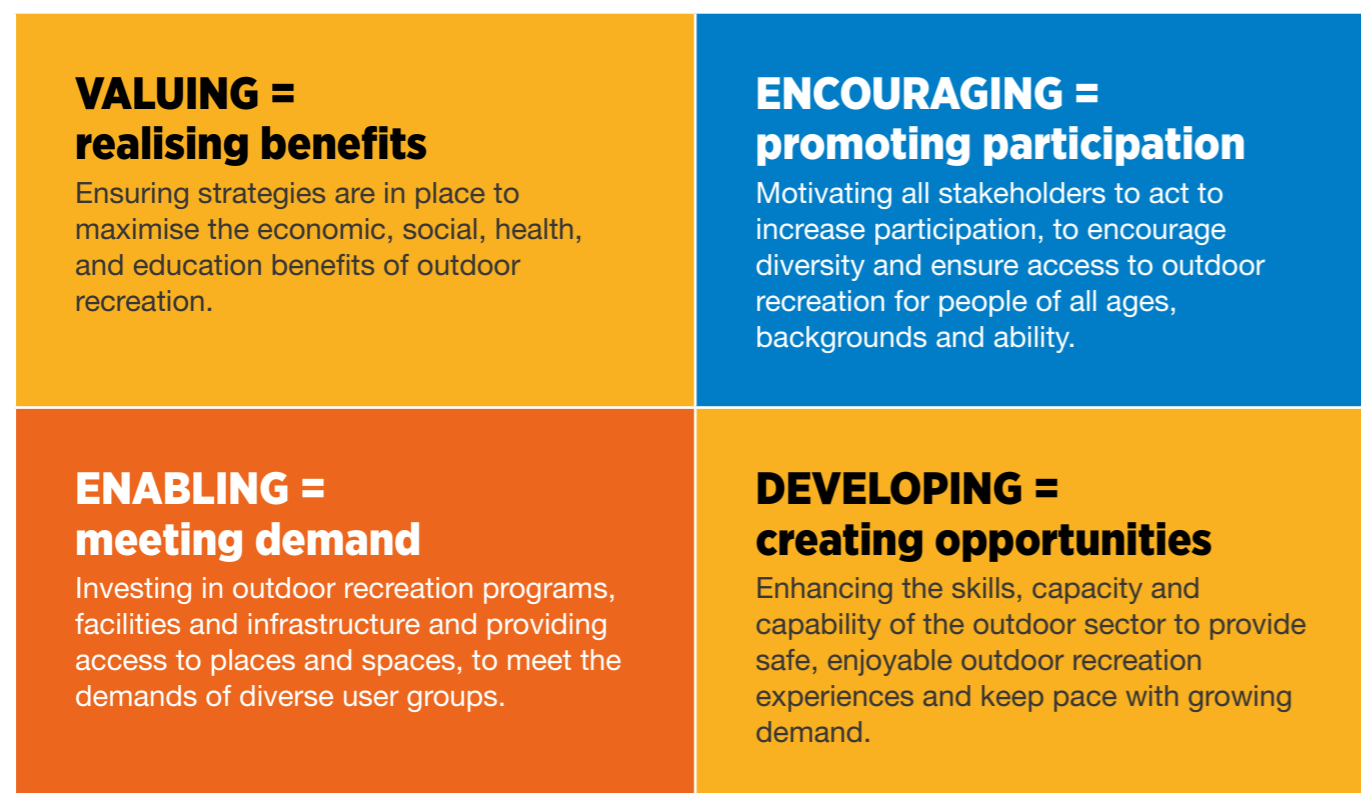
VALUING =
realising benefits

Ensuring strategies are in place to maximise the economic, social, health, and education benefits of outdoor recreation.

ENCOURAGING =
promoting participation

Motivating all stakeholders to act to increase participation, to encourage diversity and ensure access to outdoor recreation for people of all ages, backgrounds and ability.

ENABLING =
meeting demand

Investing in outdoor recreation programs, facilities and infrastructure and providing access to places and spaces, to meet the demands of diverse user groups.

DEVELOPING =
creating opportunities

Enhancing the skills, capacity and capability of the outdoor sector to provide safe, enjoyable outdoor recreation experiences and keep pace with growing demand.